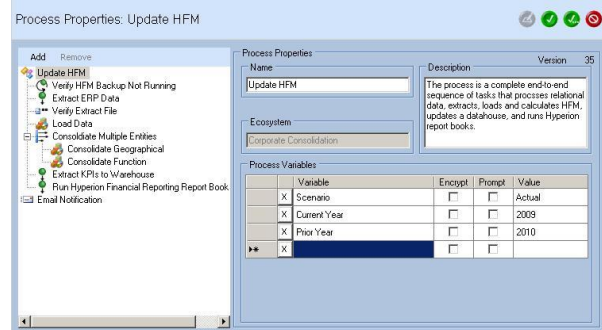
Process Properties: Update HFM

Add Remove

Update HFM
Verify HFM Backup Not Running
Extract ERP Data
Verify Extract File
Load Data
Consolidate Multiple Entities
Consolidate Geographical
Consolidate Function
Extract KPIs to Warehouse
Run Hyperion Financial Reporting Report Book
Email Notification

Process Properties

Version 35

Name
Update HFM

Description
The process is a complete end-to-end sequence of tasks that proccses relational data, extracts, loads and calculates HFM, updates a datahouse, and runs Hyperion report books.

Ecosystem
Corporate Consolidation

Process Variables

| | | Variable | Encrypt | Prompt | Value |
|---|---|---|---|---|---|
| | X | Scenario | | | Actual |
| | X | Current Year | | | 2009 |
| | X | Prior Year | | | 2010 |
| ▸* | X | | | | |